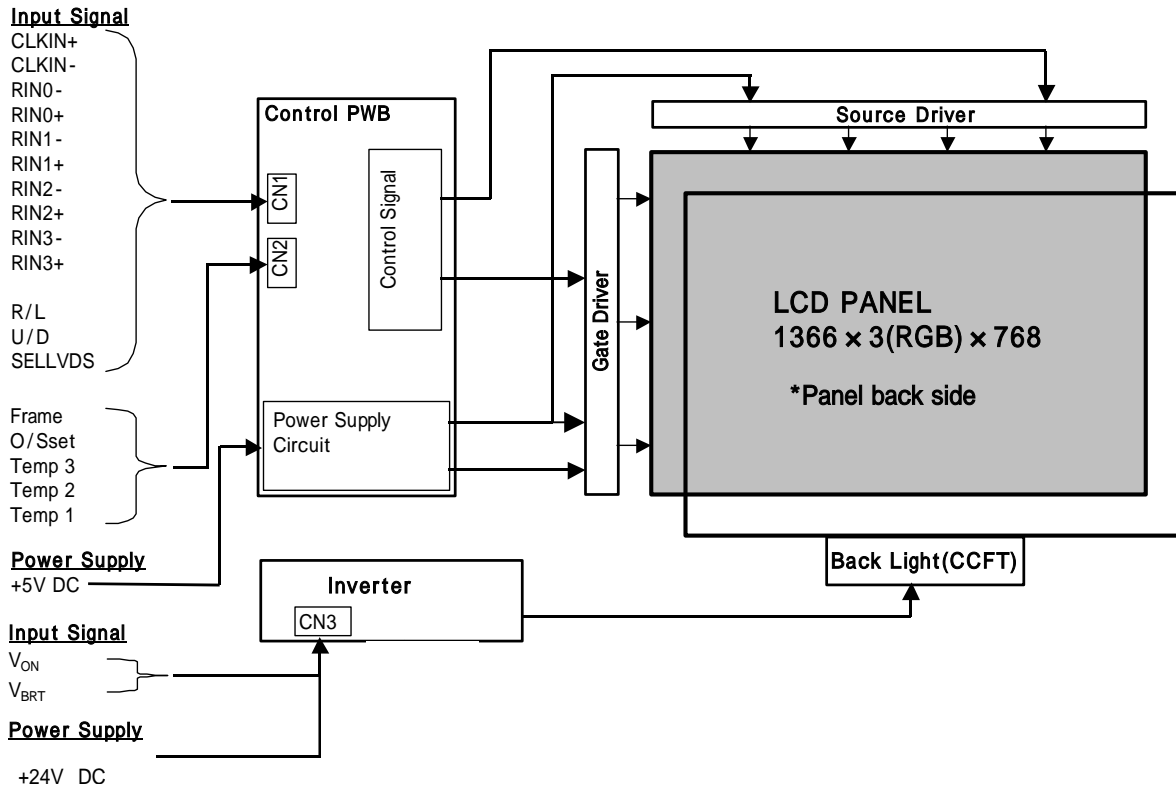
Input Signal
CLKIN+
CLKIN-
RIN0-
RIN0+
RIN1-
RIN1+
RIN2-
RIN2+
RIN3-
RIN3+

R/L
U/D
SELLVDS

Frame
O/Sset
Temp 3
Temp 2
Temp 1

Power Supply
+5V DC

Input Signal
$V_{ON}$
$V_{BRT}$

Power Supply
+24V DC

Control PWB
CN1
CN2
Control Signal
Power Supply Circuit

Inverter
CN3

Source Driver
Gate Driver

LCD PANEL
1366 × 3(RGB) × 768

*Panel back side

Back Light(CCFT)